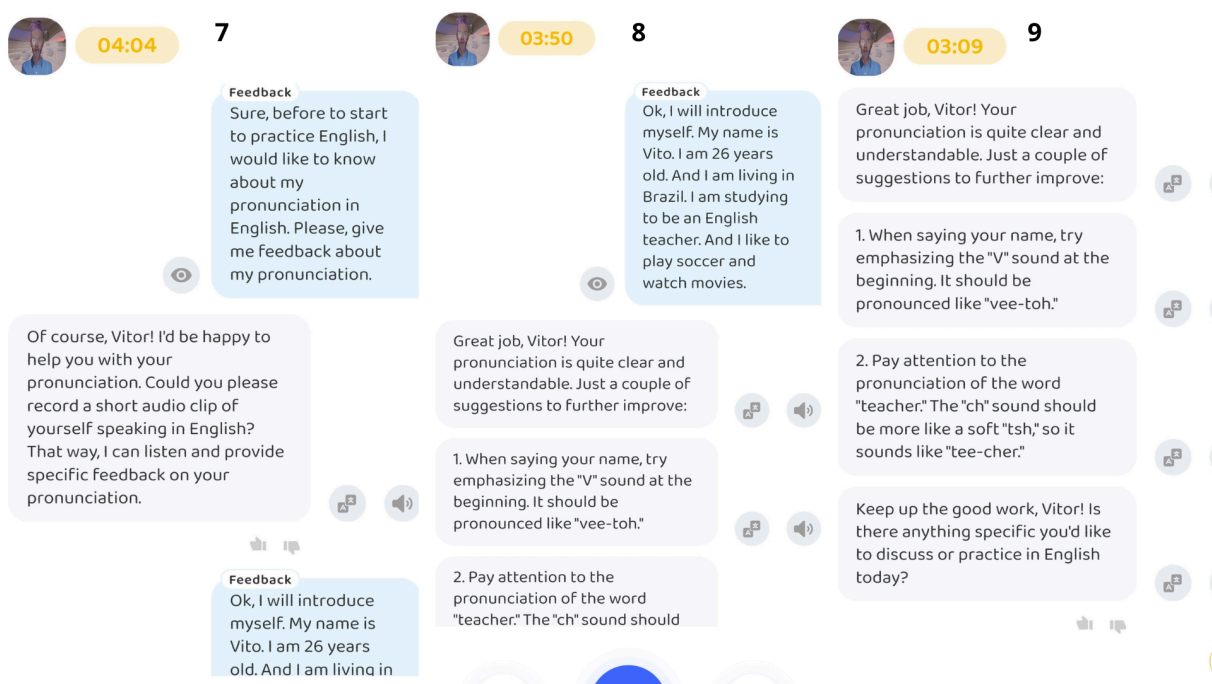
04:04

7

Feedback
Sure, before to start to practice English, I would like to know about my pronunciation in English. Please, give me feedback about my pronunciation.

Of course, Vitor! I'd be happy to help you with your pronunciation. Could you please record a short audio clip of yourself speaking in English? That way, I can listen and provide specific feedback on your pronunciation.

Feedback
Ok, I will introduce myself. My name is Vito. I am 26 years old. And I am living in

03:50

8

Feedback
Ok, I will introduce myself. My name is Vito. I am 26 years old. And I am living in Brazil. I am studying to be an English teacher. And I like to play soccer and watch movies.

Great job, Vitor! Your pronunciation is quite clear and understandable. Just a couple of suggestions to further improve:

1. When saying your name, try emphasizing the "V" sound at the beginning. It should be pronounced like "vee-toh."

2. Pay attention to the pronunciation of the word "teacher." The "ch" sound should

03:09

9

Great job, Vitor! Your pronunciation is quite clear and understandable. Just a couple of suggestions to further improve:

1. When saying your name, try emphasizing the "V" sound at the beginning. It should be pronounced like "vee-toh."

2. Pay attention to the pronunciation of the word "teacher." The "ch" sound should be more like a soft "tsh," so it sounds like "tee-cher."

Keep up the good work, Vitor! Is there anything specific you'd like to discuss or practice in English today?